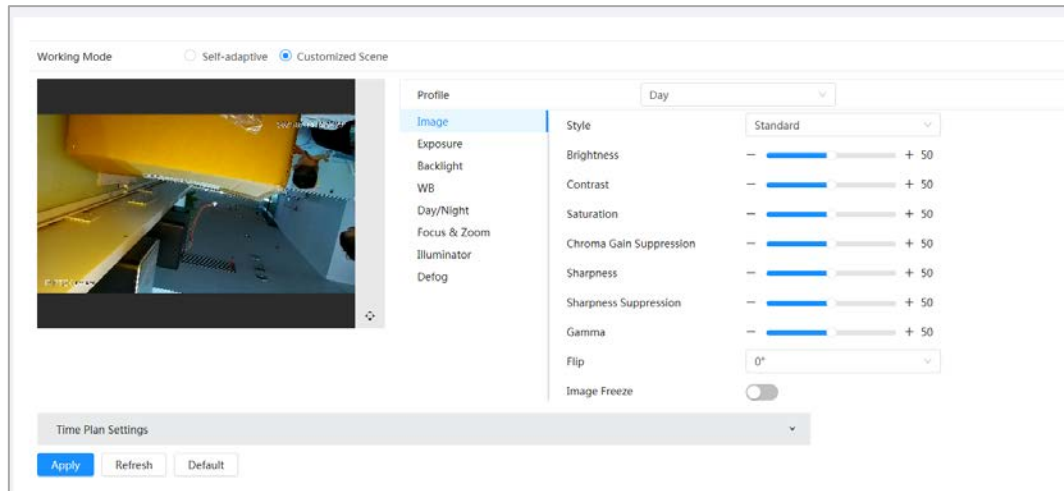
Working Mode Self-adaptive Customized Scene

Profile Day

Image
Exposure
Backlight
WB
Day/Night
Focus & Zoom
Illuminator
Defog

| | | |
|---|---|---|
| Style | Standard | |
| Brightness | − | + 50 |
| Contrast | − | + 50 |
| Saturation | − | + 50 |
| Chroma Gain Suppression | − | + 50 |
| Sharpness | − | + 50 |
| Sharpness Suppression | − | + 50 |
| Gamma | − | + 50 |
| Flip | 0° | |
| Image Freeze | | |

Time Plan Settings

Apply Refresh Default